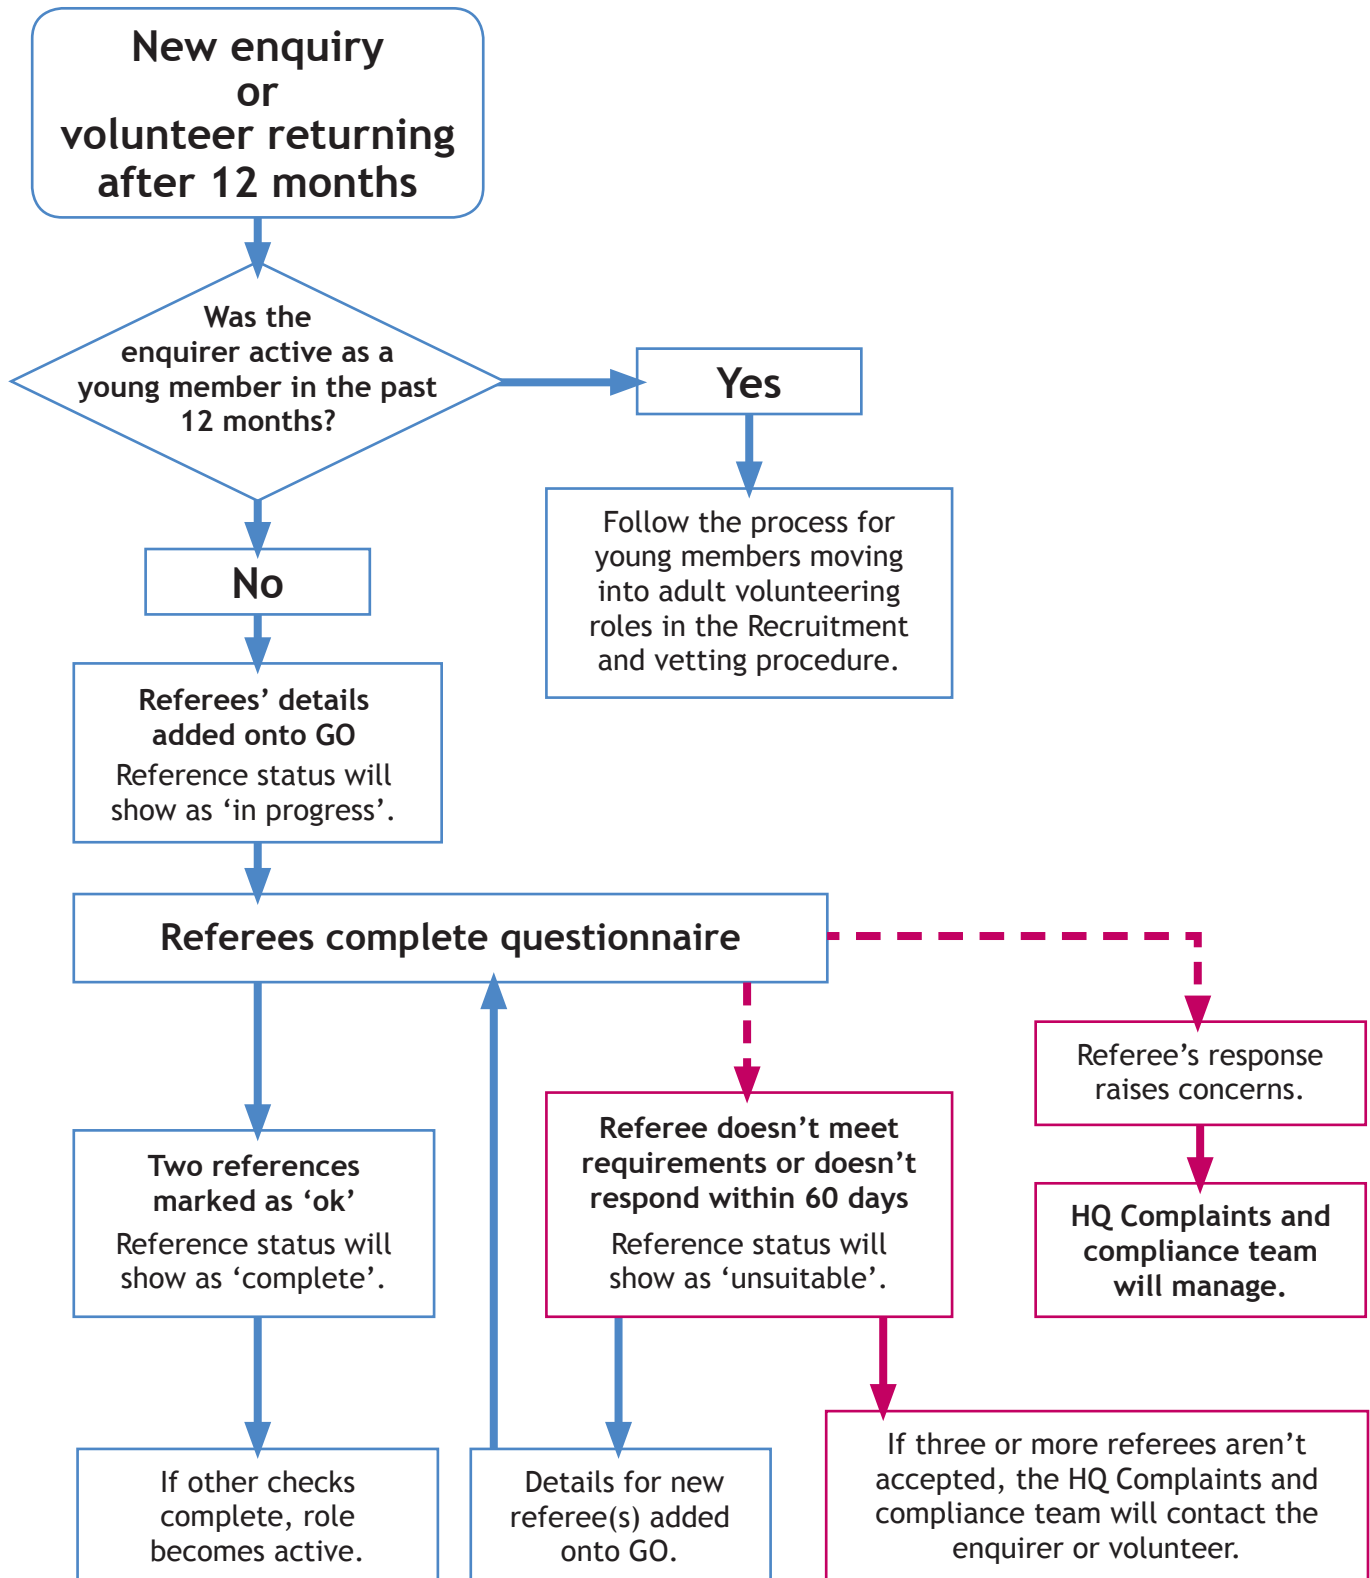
New enquiry or volunteer returning after 12 months

Was the enquirer active as a young member in the past 12 months?

Yes

Follow the process for young members moving into adult volunteering roles in the Recruitment and vetting procedure.

No

Referees’ details added onto GO

Reference status will show as ‘in progress’.

Referees complete questionnaire

Referee’s response raises concerns.

HQ Complaints and compliance team will manage.

Two references marked as ‘ok’

Reference status will show as ‘complete’.

Referee doesn’t meet requirements or doesn’t respond within 60 days

Reference status will show as ‘unsuitable’.

If other checks complete, role becomes active.

Details for new referee(s) added onto GO.

If three or more referees aren’t accepted, the HQ Complaints and compliance team will contact the enquirer or volunteer.